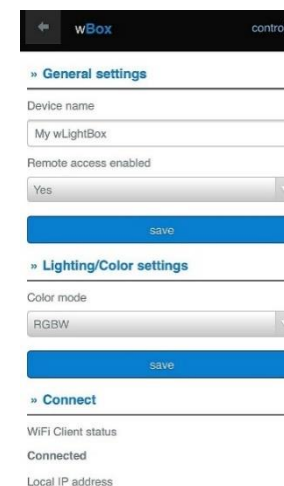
wBox

contro

» General settings

Device name

My wLightBox

Remote access enabled

Yes

save

» Lighting/Color settings

Color mode

RGBW

save

» Connect

WiFi Client status

Connected

Local IP address